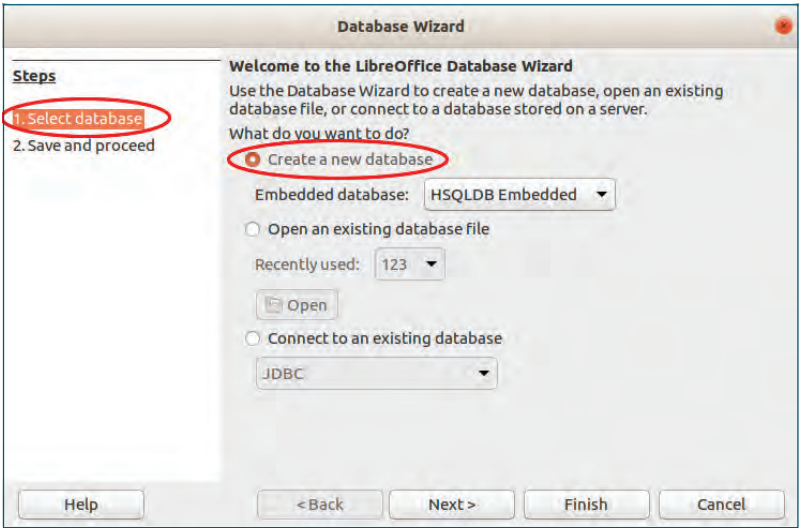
Database Wizard

Steps

1. Select database
2. Save and proceed

Welcome to the LibreOffice Database Wizard

Use the Database Wizard to create a new database, open an existing database file, or connect to a database stored on a server.

What do you want to do?

Create a new database

Embedded database: HSQLDB Embedded

Open an existing database file

Recently used: 123

Open

Connect to an existing database

JDBC

Help

< Back

Next >

Finish

Cancel